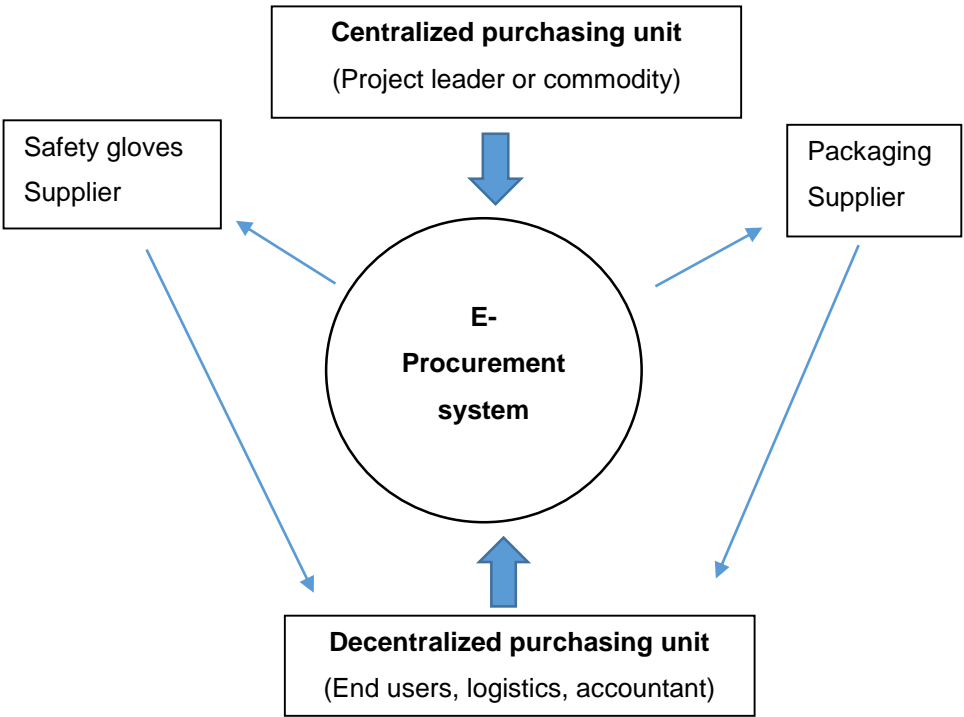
**Centralized purchasing unit**
(Project leader or commodity)

Safety gloves
Supplier

Packaging
Supplier

**E-Procurement system**

**Decentralized purchasing unit**
(End users, logistics, accountant)